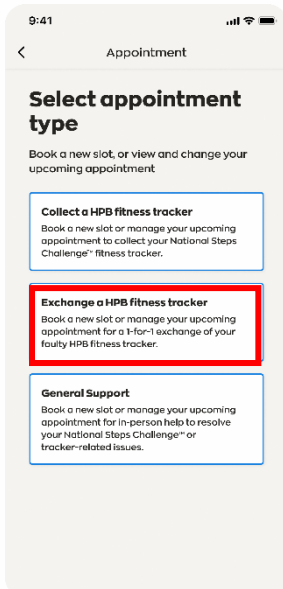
9:41

<

Appointment

Select appointment type

Book a new slot, or view and change your upcoming appointment

Collect a HPB fitness tracker

Book a new slot or manage your upcoming appointment to collect your National Steps Challenge™ fitness tracker.

Exchange a HPB fitness tracker

Book a new slot or manage your upcoming appointment for a 1-for-1 exchange of your faulty HPB fitness tracker.

General Support

Book a new slot or manage your upcoming appointment for in-person help to resolve your National Steps Challenge™ or tracker-related issues.